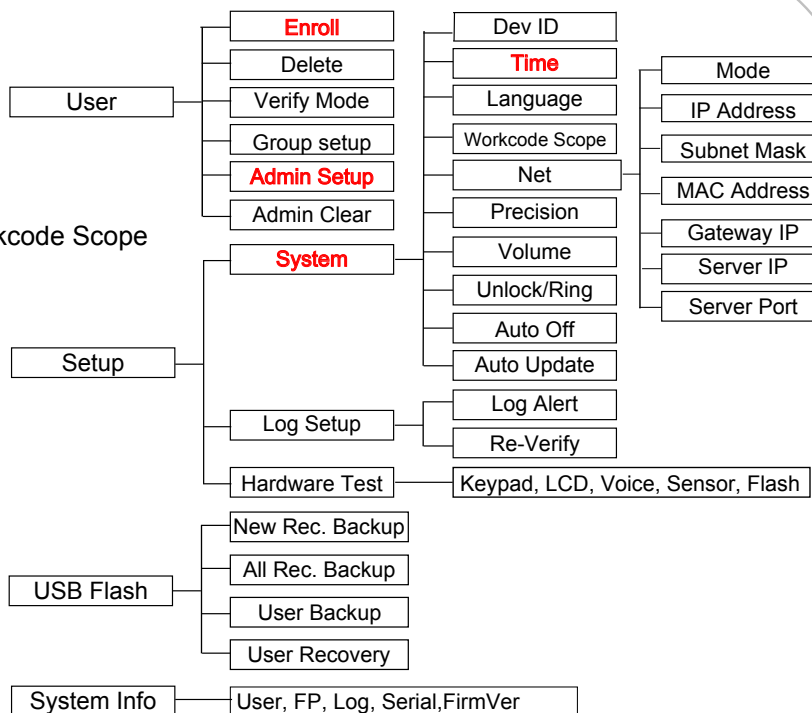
User

Enroll

Delete

Verify Mode

Group setup

Admin Setup

Admin Clear

kcode Scope

Setup

System

Dev ID

Time

Language

Workcode Scope

Net

Mode

IP Address

Subnet Mask

MAC Address

Gateway IP

Server IP

Server Port

Precision

Volume

Unlock/Ring

Auto Off

Auto Update

Log Setup

Log Alert

Re-Verify

Hardware Test

Keypad, LCD, Voice, Sensor, Flash

USB Flash

New Rec. Backup

All Rec. Backup

User Backup

User Recovery

System Info

User, FP, Log, Serial,FirmVer